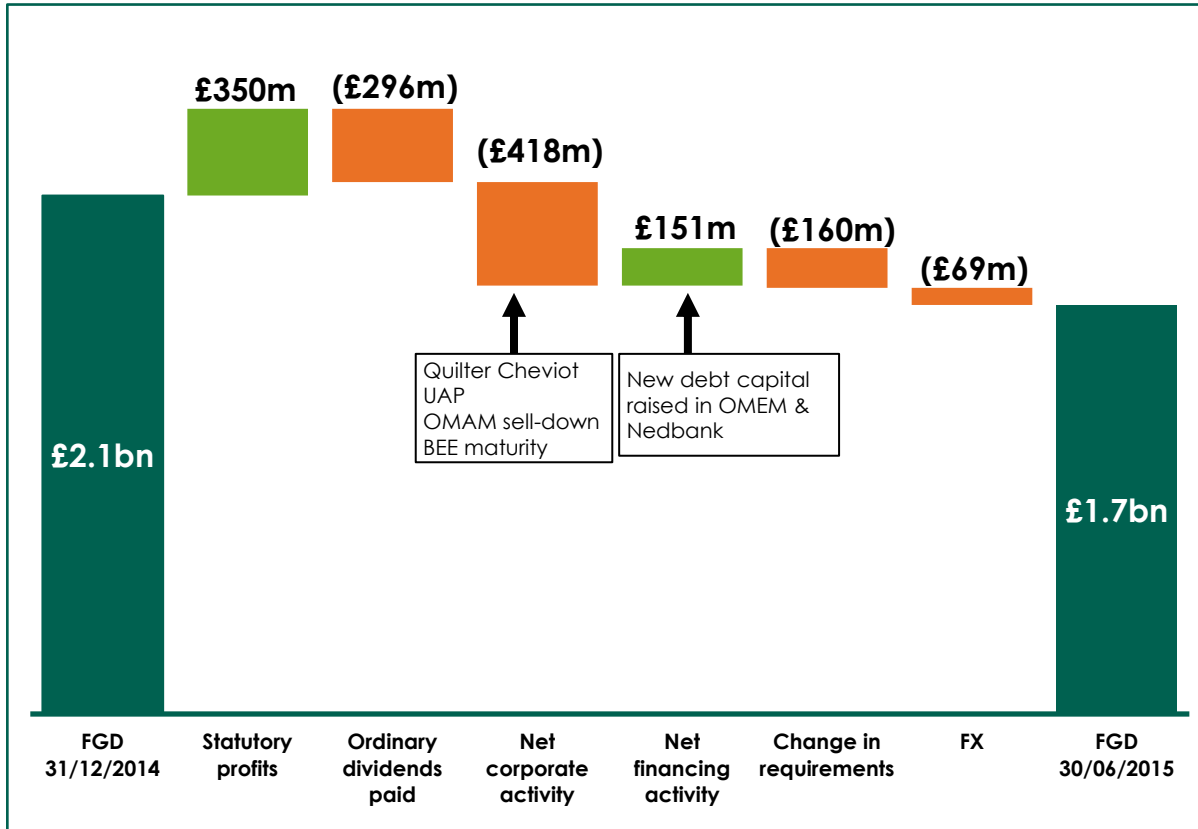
£350m
(£296m)
(£418m)
£151m
(£160m)
(£69m)

£2.1bn

Quilter Cheviot
UAP
OMAM sell-down
BEE maturity

New debt capital raised in OMEM & Nedbank

£1.7bn

FGD 31/12/2014

Statutory profits

Ordinary dividends paid

Net corporate activity

Net financing activity

Change in requirements

FX

FGD 30/06/2015